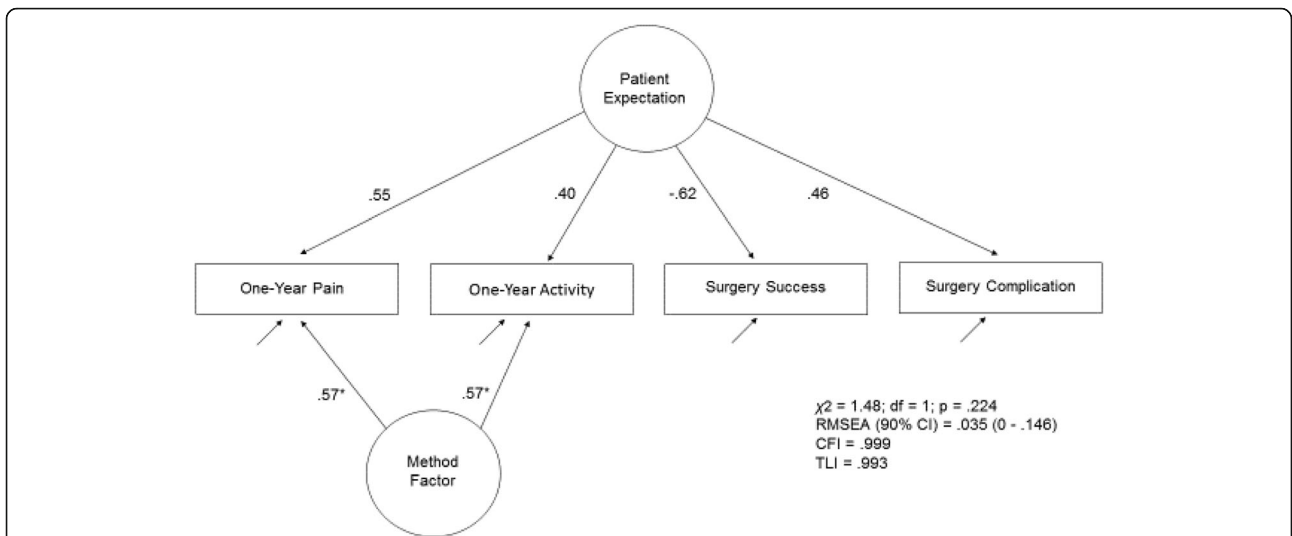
Patient Expectation

.55

.40

-.62

.46

One-Year Pain

One-Year Activity

Surgery Success

Surgery Complication

.57*

.57*

Method Factor

$\chi2$ = 1.48; df = 1; p = .224
RMSEA (90% CI) = .035 (0 - .146)
CFI = .999
TLI = .993